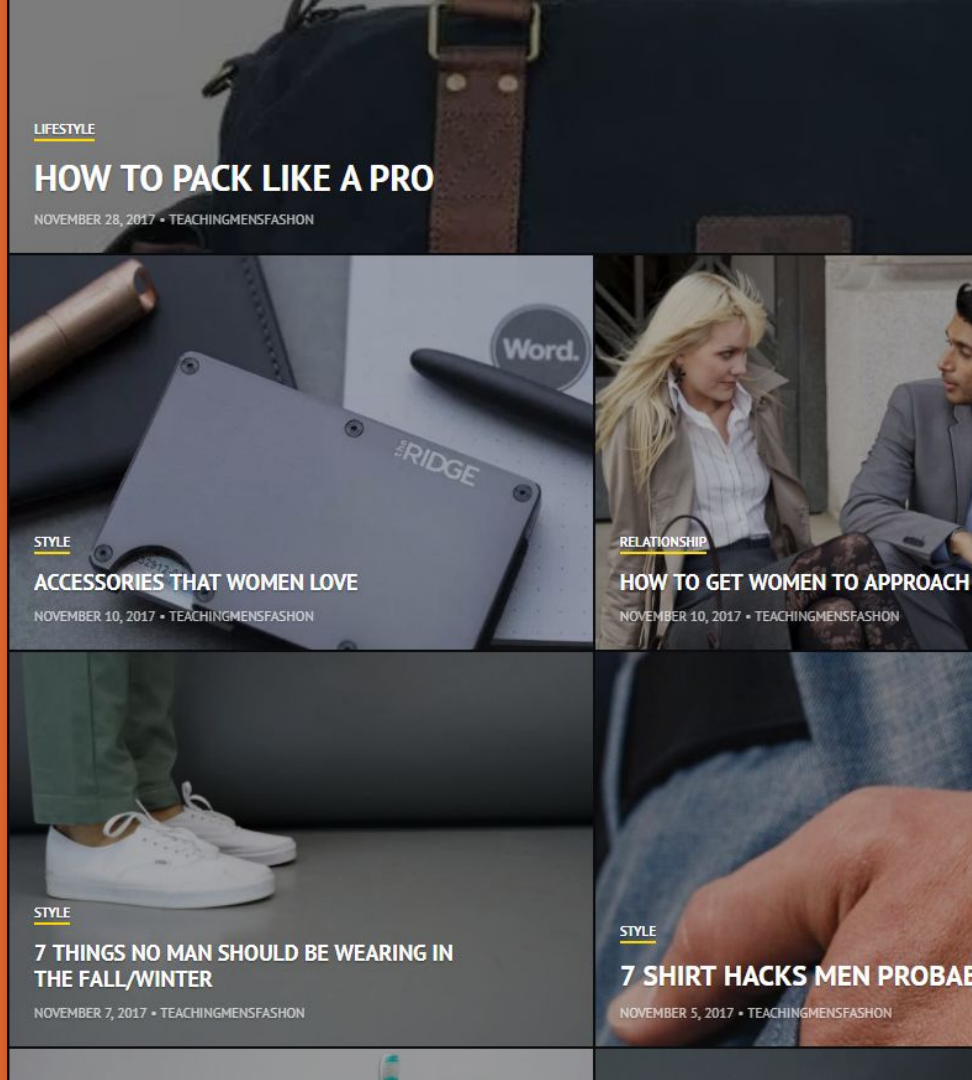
LIFESTYLE

HOW TO PACK LIKE A PRO

NOVEMBER 28, 2017 • TEACHINGMENSFASHON

Word.

THE RIDGE

STYLE

ACCESSORIES THAT WOMEN LOVE

NOVEMBER 10, 2017 • TEACHINGMENSFASHON

RELATIONSHIP

HOW TO GET WOMEN TO APPROACH

NOVEMBER 10, 2017 • TEACHINGMENSFASHON

STYLE

7 THINGS NO MAN SHOULD BE WEARING IN THE FALL/WINTER

NOVEMBER 7, 2017 • TEACHINGMENSFASHON

STYLE

7 SHIRT HACKS MEN PROBAB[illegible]

NOVEMBER 5, 2017 • TEACHINGMENSFASHON